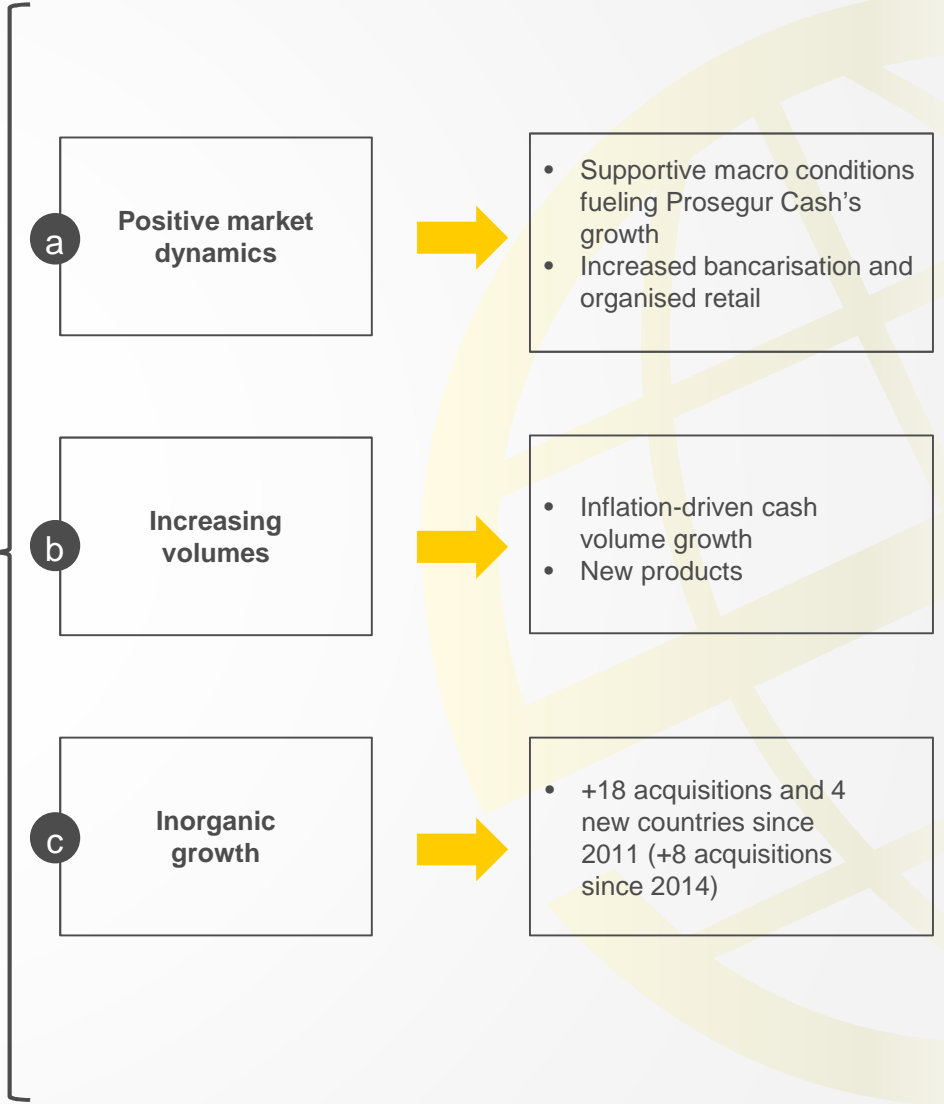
a

Positive market dynamics

• Supportive macro conditions fueling Prosegur Cash's growth
• Increased bancarisation and organised retail

b

Increasing volumes

• Inflation-driven cash volume growth
• New products

c

Inorganic growth

• +18 acquisitions and 4 new countries since 2011 (+8 acquisitions since 2014)